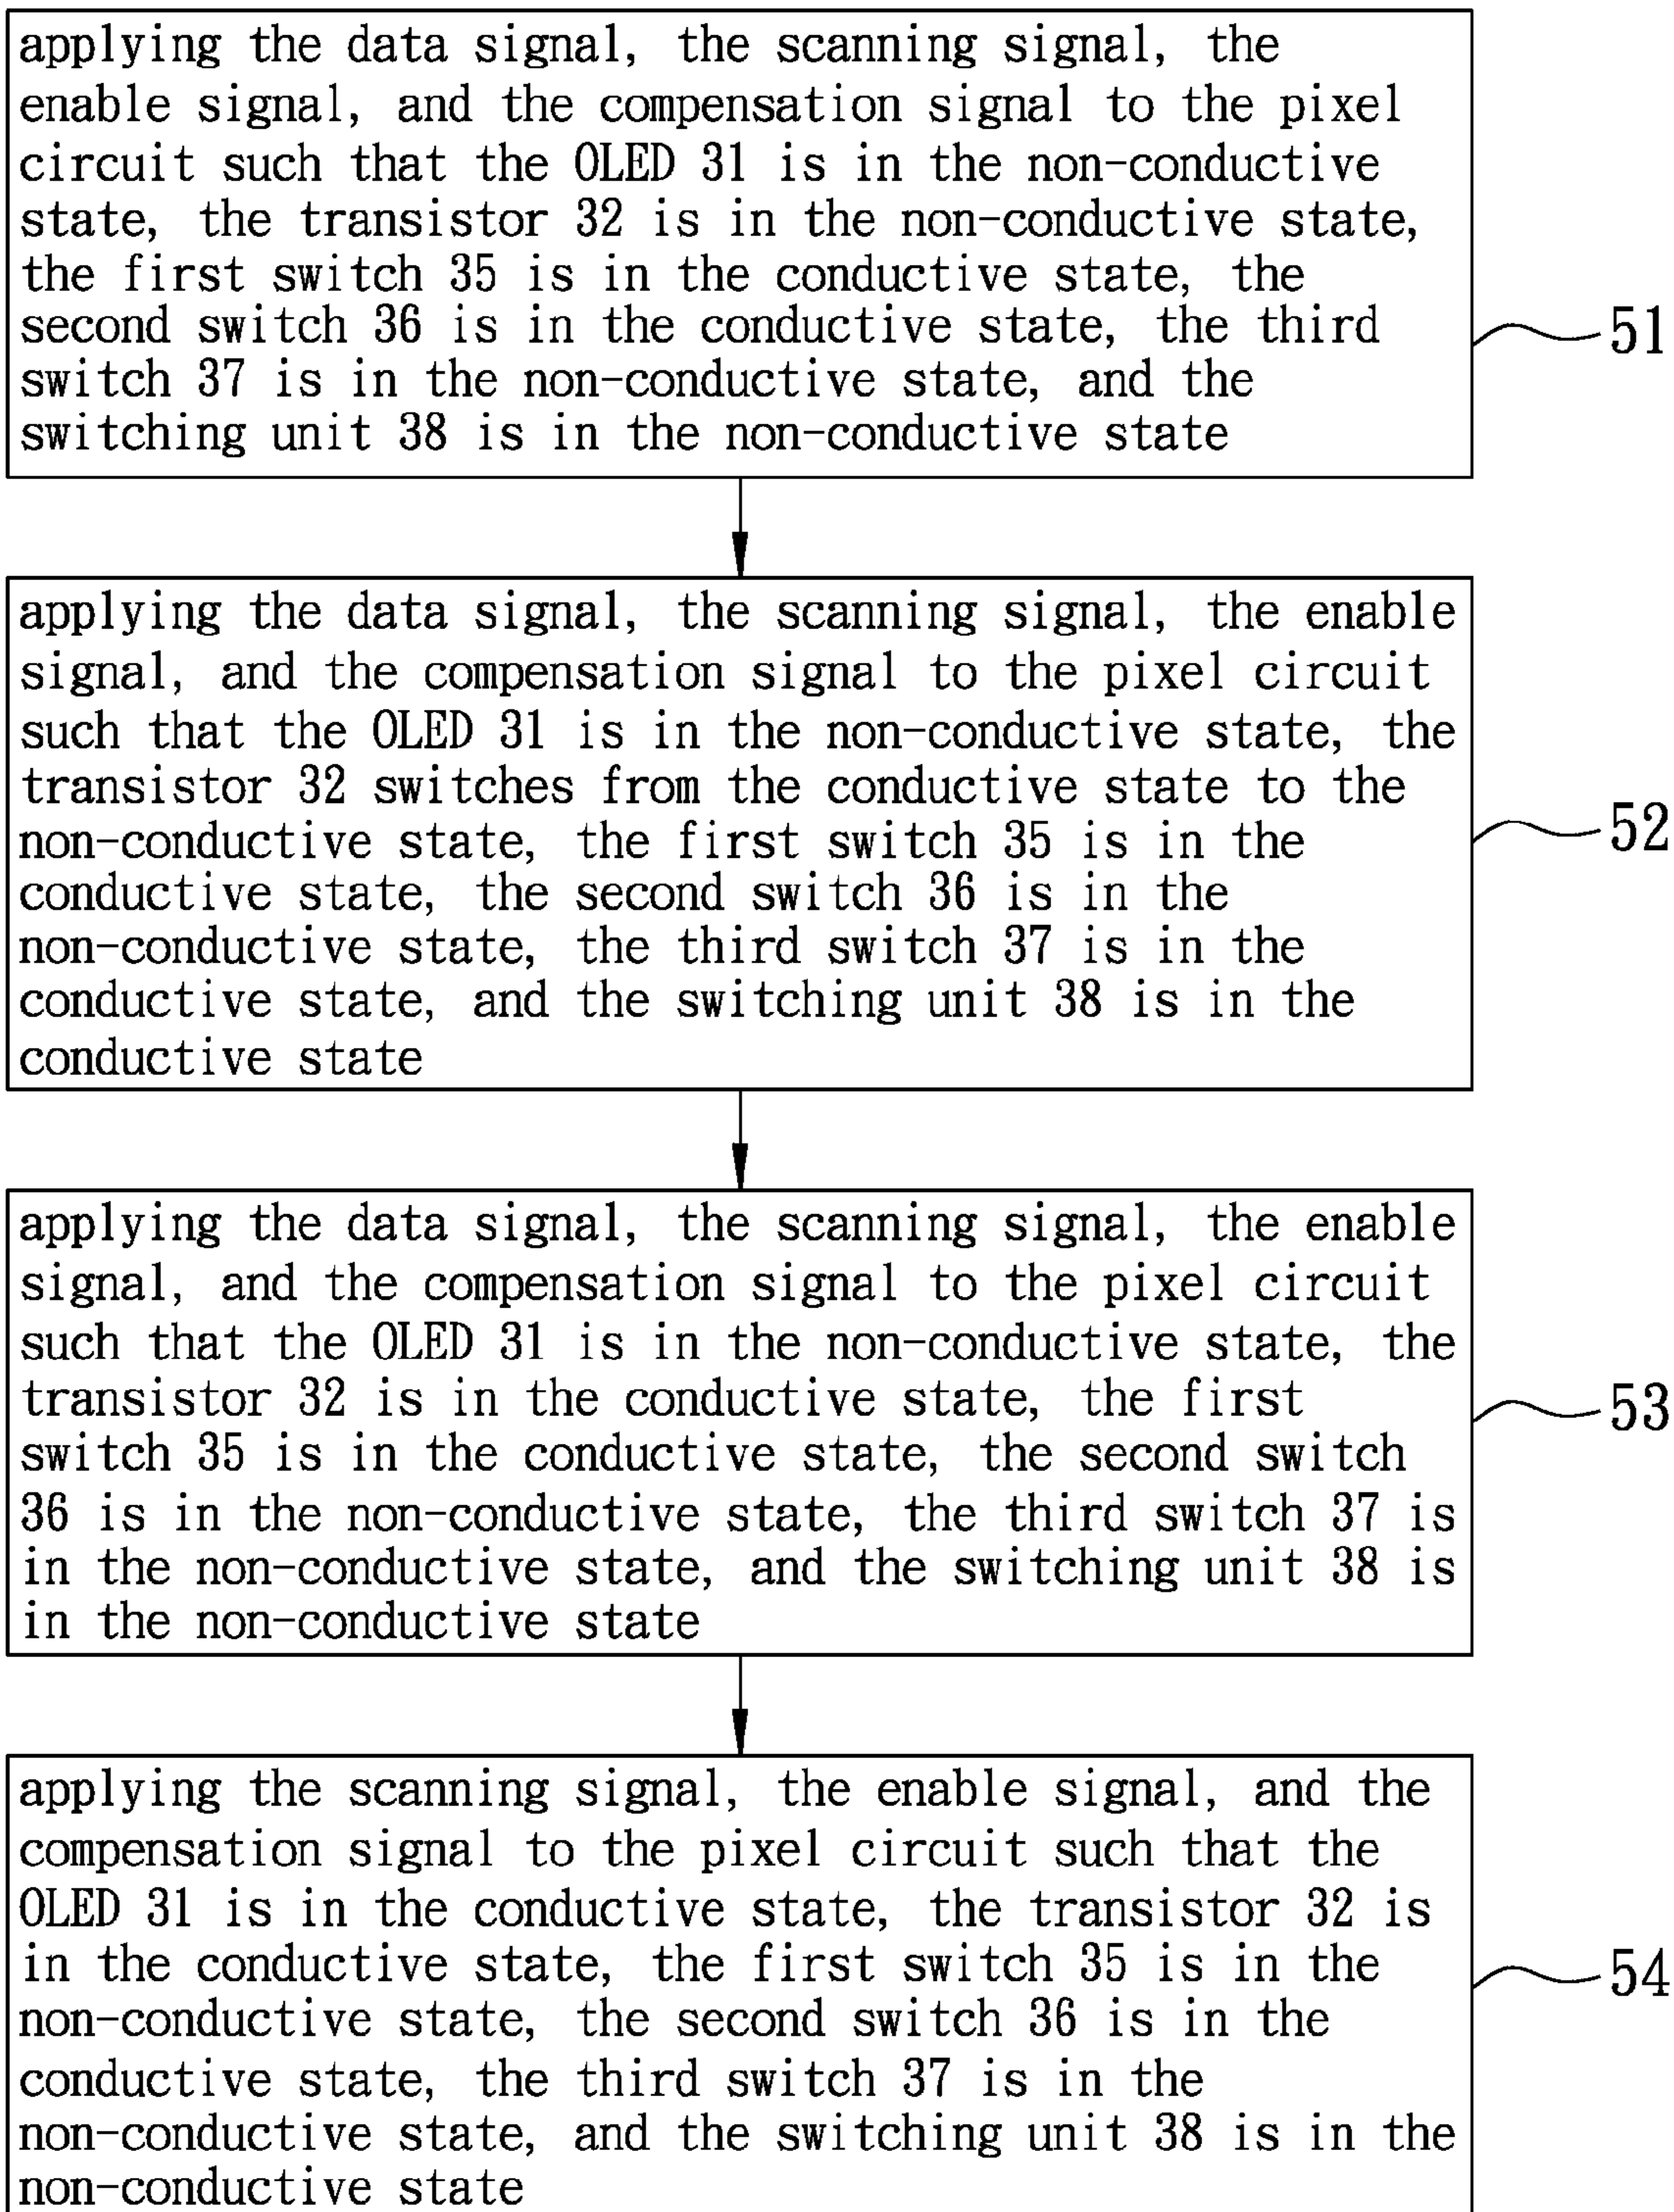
applying the data signal, the scanning signal, the enable signal, and the compensation signal to the pixel circuit such that the OLED 31 is in the non-conductive state, the transistor 32 is in the non-conductive state, the first switch 35 is in the conductive state, the second switch 36 is in the conductive state, the third switch 37 is in the non-conductive state, and the switching unit 38 is in the non-conductive state

51

applying the data signal, the scanning signal, the enable signal, and the compensation signal to the pixel circuit such that the OLED 31 is in the non-conductive state, the transistor 32 switches from the conductive state to the non-conductive state, the first switch 35 is in the conductive state, the second switch 36 is in the non-conductive state, the third switch 37 is in the conductive state, and the switching unit 38 is in the conductive state

52

applying the data signal, the scanning signal, the enable signal, and the compensation signal to the pixel circuit such that the OLED 31 is in the non-conductive state, the transistor 32 is in the conductive state, the first switch 35 is in the conductive state, the second switch 36 is in the non-conductive state, the third switch 37 is in the non-conductive state, and the switching unit 38 is in the non-conductive state

53

applying the scanning signal, the enable signal, and the compensation signal to the pixel circuit such that the OLED 31 is in the conductive state, the transistor 32 is in the conductive state, the first switch 35 is in the non-conductive state, the second switch 36 is in the conductive state, the third switch 37 is in the non-conductive state, and the switching unit 38 is in the non-conductive state

54